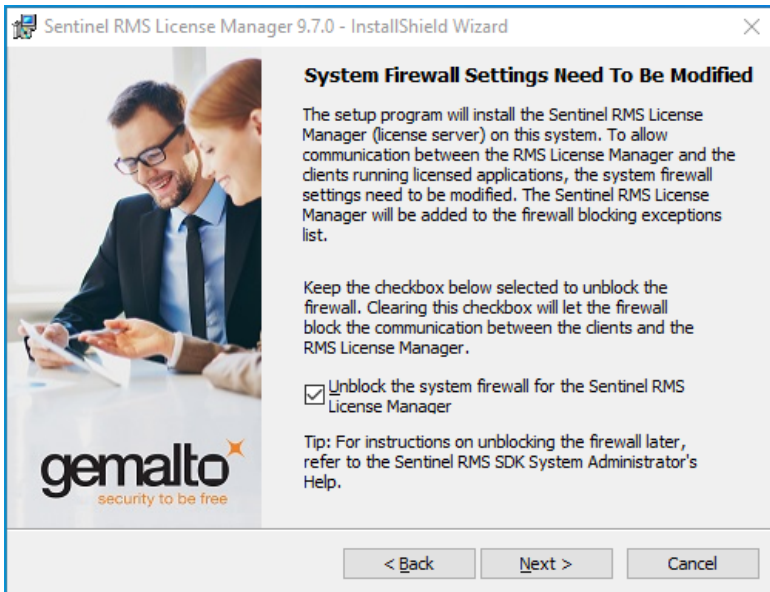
Sentinel RMS License Manager 9.7.0 - InstallShield Wizard

System Firewall Settings Need To Be Modified

The setup program will install the Sentinel RMS License Manager (license server) on this system. To allow communication between the RMS License Manager and the clients running licensed applications, the system firewall settings need to be modified. The Sentinel RMS License Manager will be added to the firewall blocking exceptions list.

Keep the checkbox below selected to unblock the firewall. Clearing this checkbox will let the firewall block the communication between the clients and the RMS License Manager.

Unblock the system firewall for the Sentinel RMS License Manager

Tip: For instructions on unblocking the firewall later, refer to the Sentinel RMS SDK System Administrator's Help.

gemalto
security to be free

< Back
Next >
Cancel